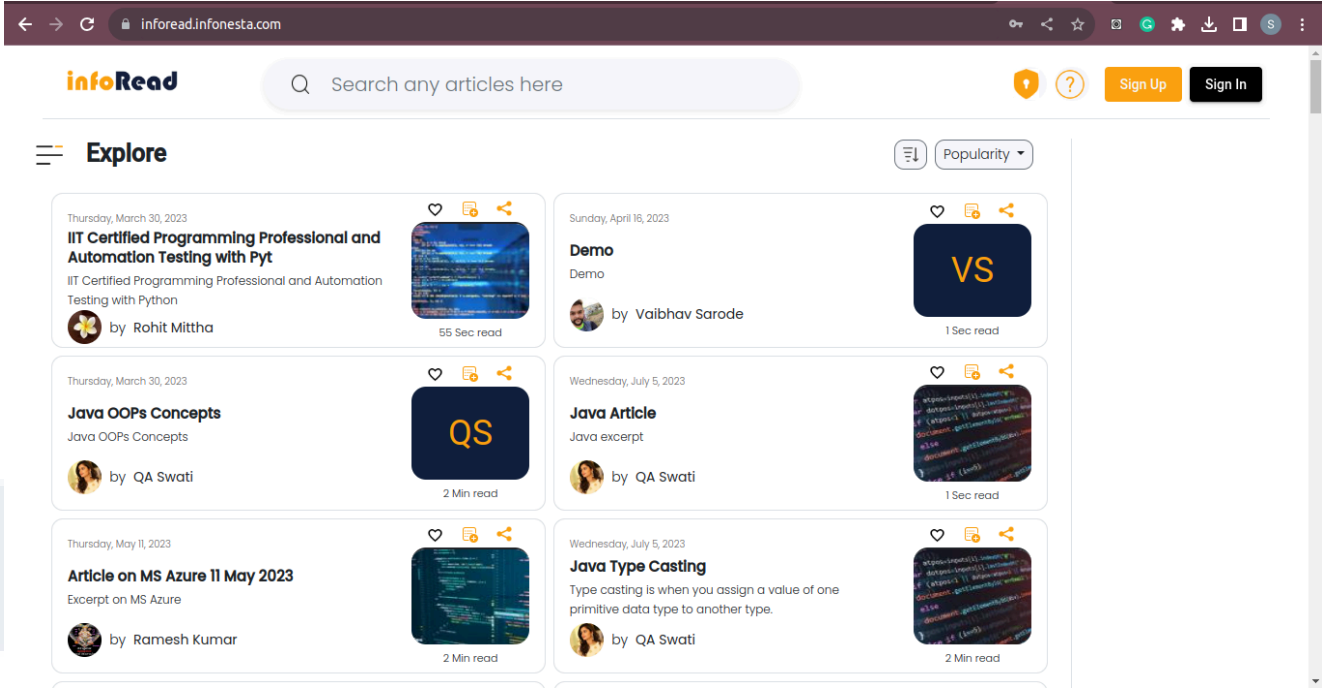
inforead.infonesta.com

infoRead

Search any articles here

Sign Up

Sign In

Explore

Popularity

Thursday, March 30, 2023

IIT Certified Programming Professional and Automation Testing with Pyt

IIT Certified Programming Professional and Automation Testing with Python

by Rohit Mittha

55 Sec read

Sunday, April 16, 2023

Demo

Demo

VS

by Vaibhav Sarode

1 Sec read

Thursday, March 30, 2023

Java OOPs Concepts

Java OOPs Concepts

QS

by QA Swati

2 Min read

Wednesday, July 5, 2023

Java Article

Java excerpt

by QA Swati

1 Sec read

Thursday, May 11, 2023

Article on MS Azure 11 May 2023

Excerpt on MS Azure

by Ramesh Kumar

2 Min read

Wednesday, July 5, 2023

Java Type Casting

Type casting is when you assign a value of one primitive data type to another type.

by QA Swati

2 Min read